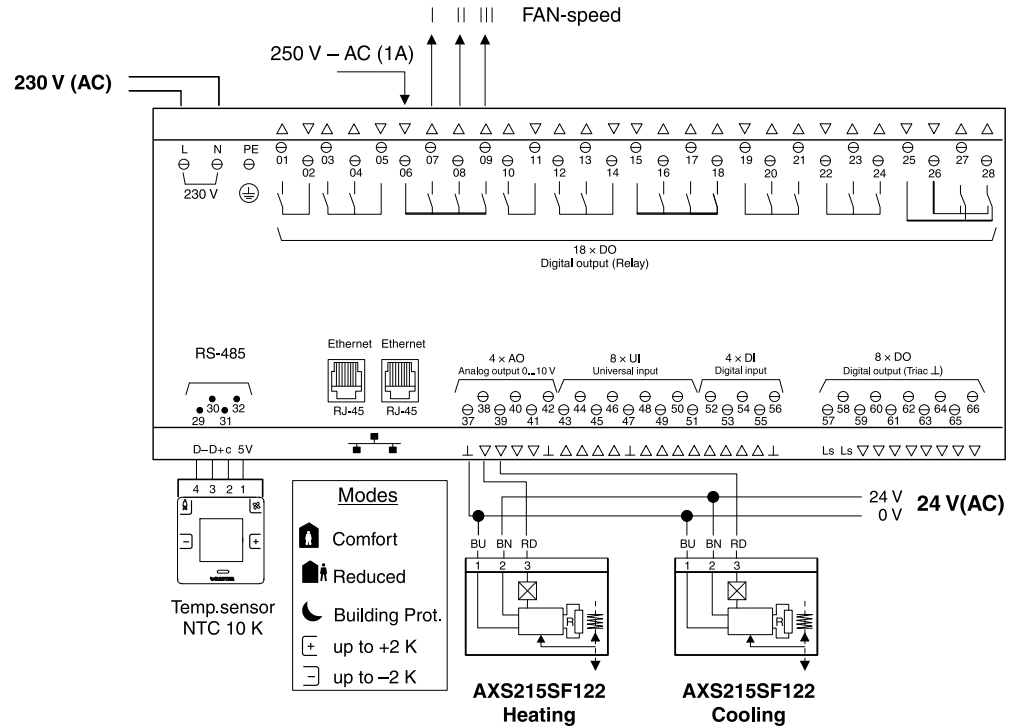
I II III FAN-speed

250 V – AC (1A)

230 V (AC)

L N PE
230 V

01 02 03 04 05 06 07 08 09 10 11 12 13 14 15 16 17 18 19 20 21 22 23 24 25 26 27 28

18 × DO
Digital output (Relay)

RS-485

29 30 31 32

Ethernet Ethernet
RJ-45 RJ-45

4 × AO
Analog output 0...10 V

8 × UI
Universal input

4 × DI
Digital input

8 × DO
Digital output (Triac ⊥)

37 38 39 40 41 42 43 44 45 46 47 48 49 50 51 52 53 54 55 56 57 58 59 60 61 62 63 64 65 66

Ls Ls

D– D+ c 5V
4 3 2 1

Temp.sensor
NTC 10 K

Modes
Comfort
Reduced
Building Prot.
up to +2 K
up to –2 K

24 V
0 V
24 V(AC)

BU BN RD
1 2 3
R

AXS215SF122
Heating

BU BN RD
1 2 3
R

AXS215SF122
Cooling